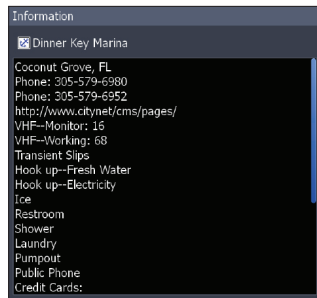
Information

Dinner Key Marina

Coconut Grove, FL
Phone: 305-579-6980
Phone: 305-579-6952
http://www.citynet/cms/pages/
VHF--Monitor: 16
VHF--Working: 68
Transient Slips
Hook up--Fresh Water
Hook up--Electricity
Ice
Restroom
Shower
Laundry
Pumpout
Public Phone
Credit Cards: